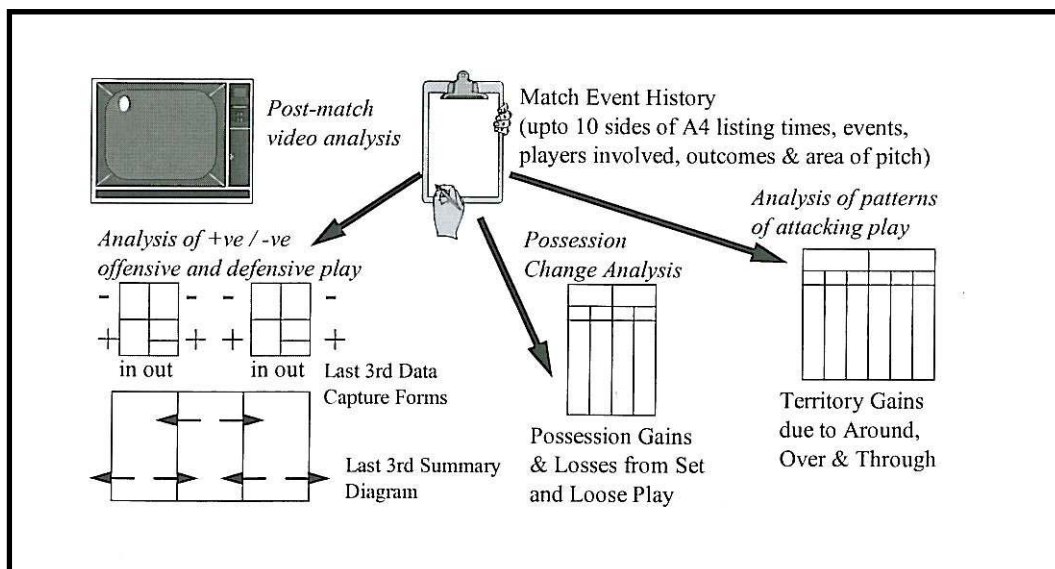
Post-match video analysis

Match Event History (upto 10 sides of A4 listing times, events, players involved, outcomes & area of pitch)

Analysis of +ve / -ve offensive and defensive play

- - - -
+ + + +
in out
in out

Last 3rd Data Capture Forms

Last 3rd Summary Diagram

Possession Change Analysis

Possession Gains & Losses from Set and Loose Play

Analysis of patterns of attacking play

Territory Gains due to Around, Over & Through